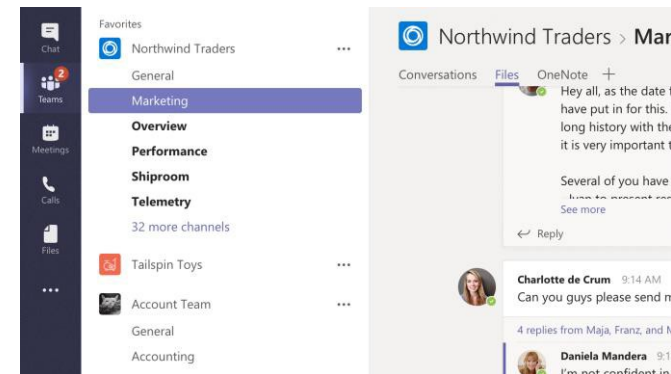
Chat

2
Teams

Meetings

Calls

Files

...

Favorites

Northwind Traders ...

General

Marketing

Overview

Performance

Shiproom

Telemetry

32 more channels

Tailspin Toys ...

Account Team ...

General

Accounting

Northwind Traders > Mar

Conversations Files OneNote +

Hey all, as the date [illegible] have put in for this. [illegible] long history with the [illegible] it is very important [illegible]

Several of you have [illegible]

See more

Reply

Charlotte de Crum 9:14 AM
Can you guys please send m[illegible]

4 replies from Maja, Franz, and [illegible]

Daniela Mandera 9:1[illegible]
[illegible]